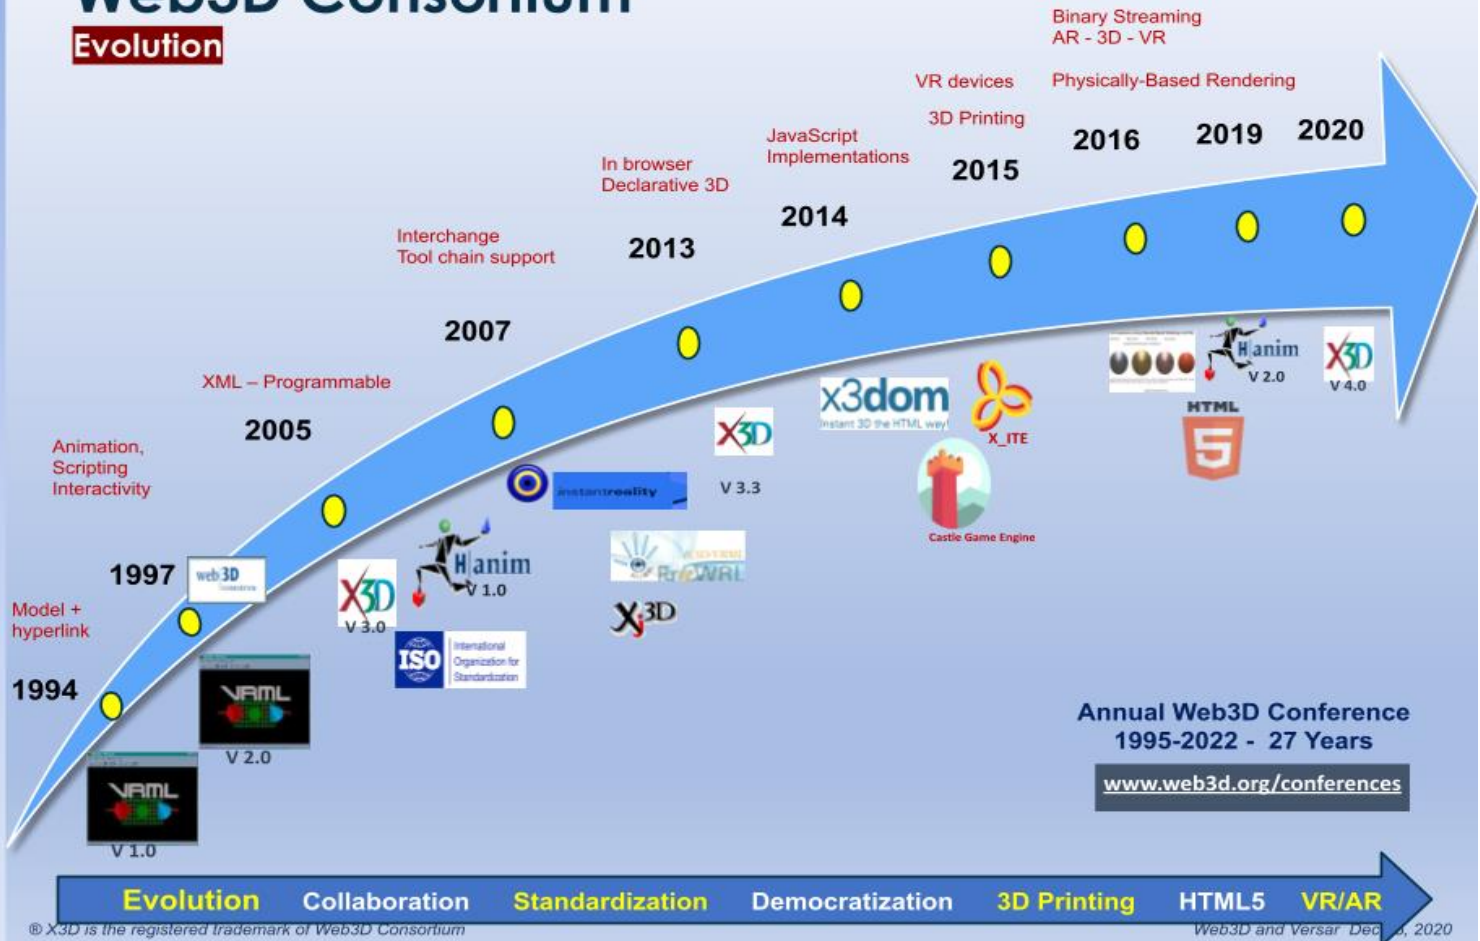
Web3D Consortium

Evolution

Binary Streaming
AR - 3D - VR

VR devices

Physically-Based Rendering

JavaScript Implementations

3D Printing

2016 2019 2020

In browser Declarative 3D

2015

2014

Interchange Tool chain support

2013

2007

XML – Programmable

2005

Animation, Scripting Interactivity

1997

Model + hyperlink

1994

web3D

VRML V 1.0

VRML V 2.0

X3D V 3.0

H anim V 1.0

ISO International Organization for Standardization

instantreality

FreeWRL

X3D

X3D V 3.3

x3dom instant 3D the HTML way

X_ITE

Castle Game Engine

H anim V 2.0

HTML 5

X3D V 4.0

Annual Web3D Conference
1995-2022 - 27 Years

www.web3d.org/conferences

Evolution Collaboration Standardization Democratization 3D Printing HTML5 VR/AR

® X3D is the registered trademark of Web3D Consortium

Web3D and Versar Dec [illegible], 2020